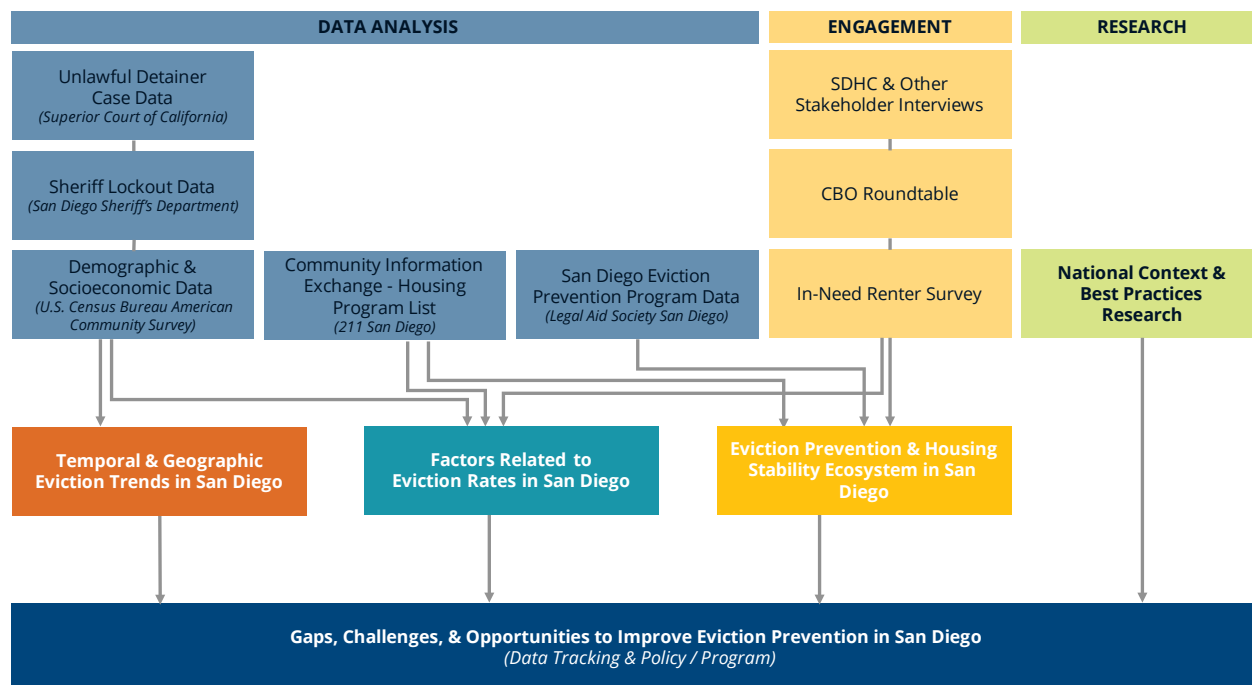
DATA ANALYSIS

ENGAGEMENT

RESEARCH

Unlawful Detainer Case Data
(Superior Court of California)

Sheriff Lockout Data
(San Diego Sheriff's Department)

Demographic & Socioeconomic Data
(U.S. Census Bureau American Community Survey)

Community Information Exchange - Housing Program List
(211 San Diego)

San Diego Eviction Prevention Program Data
(Legal Aid Society San Diego)

SDHC & Other Stakeholder Interviews

CBO Roundtable

In-Need Renter Survey

National Context & Best Practices Research

Temporal & Geographic Eviction Trends in San Diego

Factors Related to Eviction Rates in San Diego

Eviction Prevention & Housing Stability Ecosystem in San Diego

Gaps, Challenges, & Opportunities to Improve Eviction Prevention in San Diego
(Data Tracking & Policy / Program)